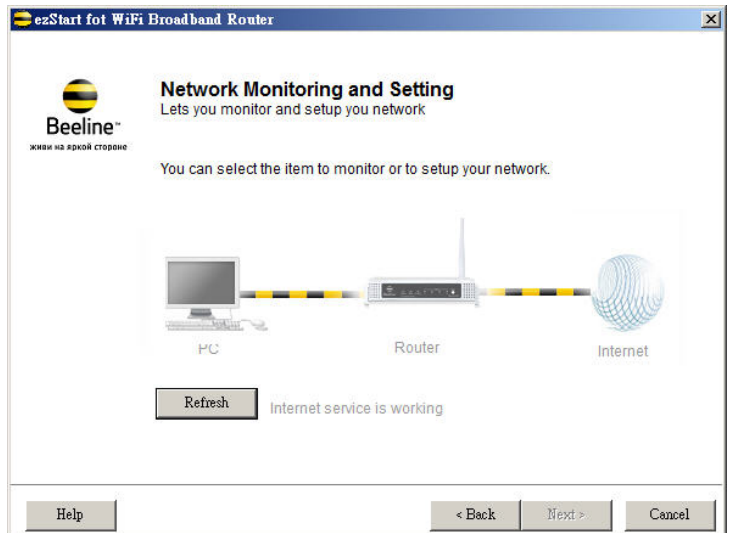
ezStart fot WiFi Broadband Router

Beeline™
живи на яркой стороне

Network Monitoring and Setting
Lets you monitor and setup you network

You can select the item to monitor or to setup your network.

PC

Router

Internet

Refresh

Internet service is working

Help

< Back

Next >

Cancel